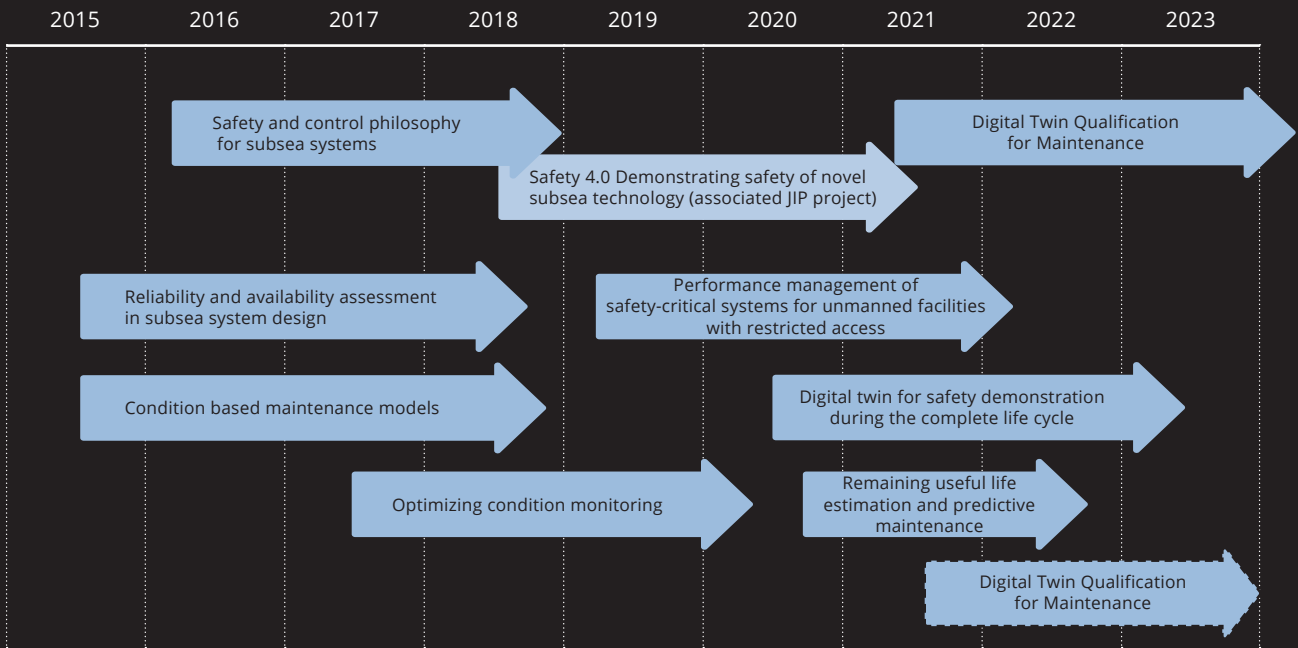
2015 2016 2017 2018 2019 2020 2021 2022 2023

Safety and control philosophy for subsea systems

Digital Twin Qualification for Maintenance

Safety 4.0 Demonstrating safety of novel subsea technology (associated JIP project)

Reliability and availability assessment in subsea system design

Performance management of safety-critical systems for unmanned facilities with restricted access

Condition based maintenance models

Digital twin for safety demonstration during the complete life cycle

Optimizing condition monitoring

Remaining useful life estimation and predictive maintenance

Digital Twin Qualification for Maintenance